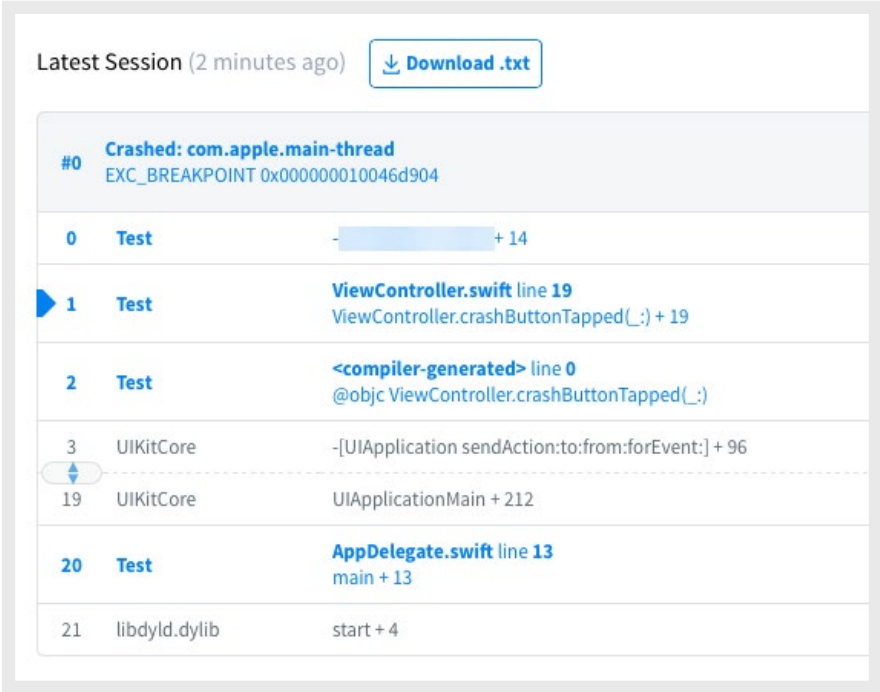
Latest Session (2 minutes ago)

Download .txt

| | | |
|---|---|---|
| #0 | Crashed: com.apple.main-thread<br>EXC_BREAKPOINT 0x000000010046d904 | |
| 0 | Test | - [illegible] + 14 |
| 1 | Test | ViewController.swift line 19<br>ViewController.crashButtonTapped(_:) + 19 |
| 2 | Test | <compiler-generated> line 0<br>@objc ViewController.crashButtonTapped(_:) |
| 3 | UIKitCore | -[UIApplication sendAction:to:from:forEvent:] + 96 |
| 19 | UIKitCore | UIApplicationMain + 212 |
| 20 | Test | AppDelegate.swift line 13<br>main + 13 |
| 21 | libdyld.dylib | start + 4 |